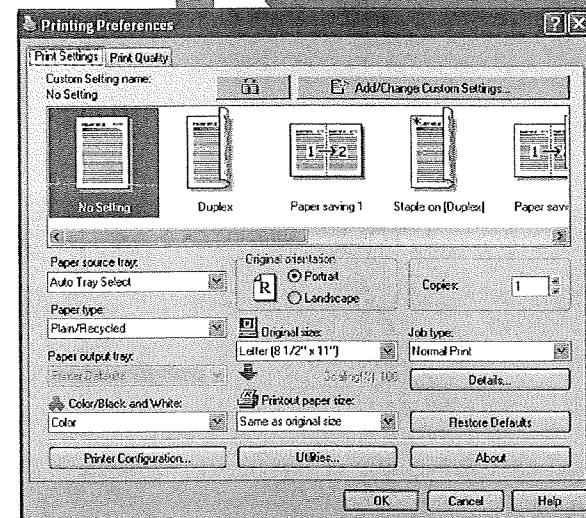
Printing Preferences

Print Settings | Print Quality

Custom Setting name:
No Setting

Add/Change Custom Settings...

No Setting
Duplex
Paper saving 1
Staple on (Duplex)
Paper sav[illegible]

$1\rightarrow2$

Paper source tray:
Auto Tray Select

Original orientation
Portrait
Landscape

Copies:
1

Paper type:
Plain/Recycled

Original size:
Letter (8 1/2" x 11")

Job type:
Normal Print

Paper output tray:
Printer Default

Scaling(%): 100

Details...

Color/Black and White:
Color

Printout paper size:
Same as original size

Restore Defaults

Printer Configuration...
Utilities...
About

OK
Cancel
Help